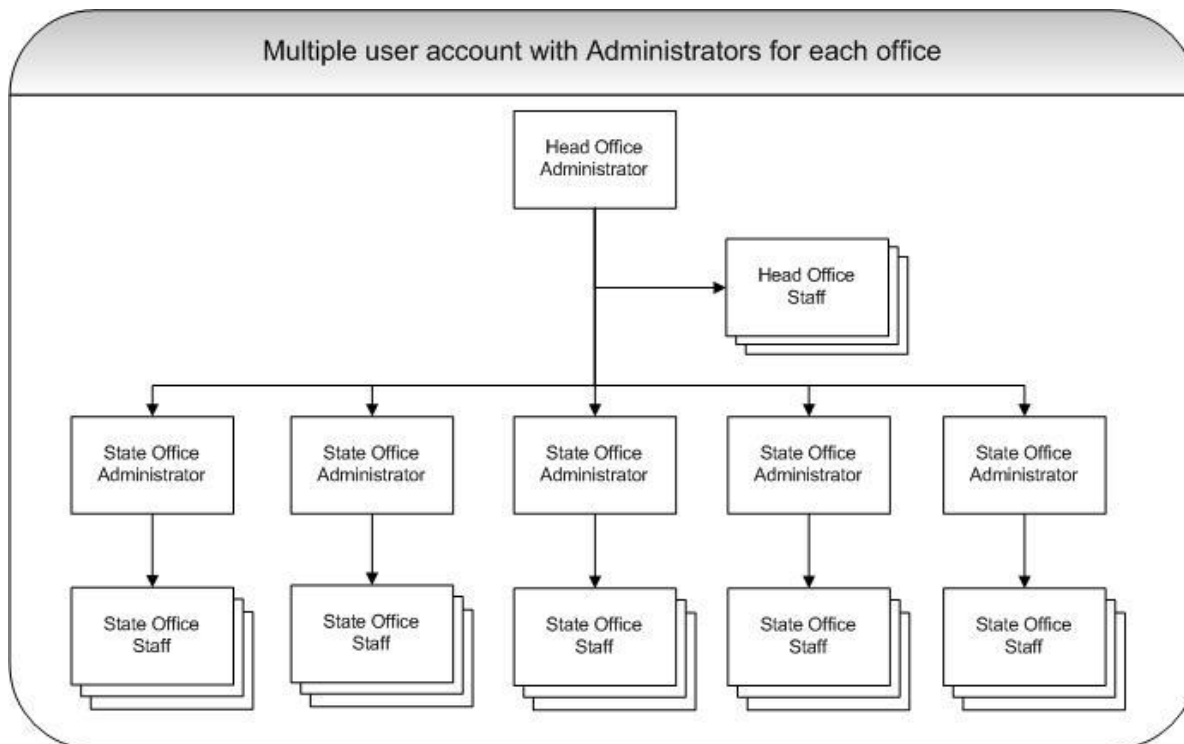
Multiple user account with Administrators for each office

Head Office Administrator

Head Office Staff

State Office Administrator

State Office Administrator

State Office Administrator

State Office Administrator

State Office Administrator

State Office Staff

State Office Staff

State Office Staff

State Office Staff

State Office Staff